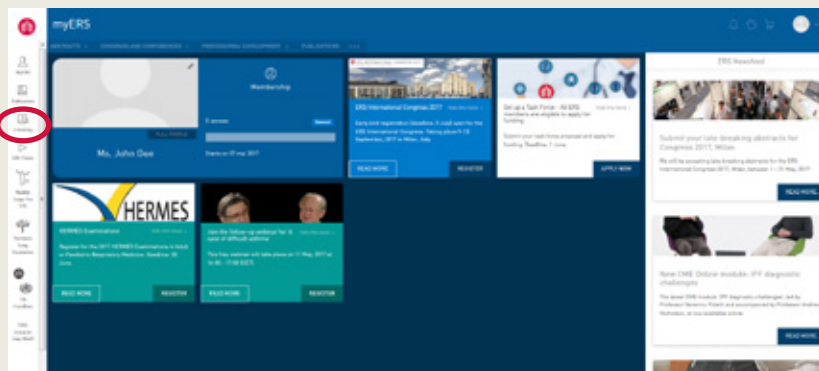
myERS

ABSTRACTS · CONGRESSES AND CONFERENCES · PROFESSIONAL DEVELOPMENT · PUBLICATIONS · ...

Membership

FULL PROFILE

Ms. John Doe

Renew

Starts on 07 mar 2017

ERS International Congress 2017

Early-bird registration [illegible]. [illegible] ERS International Congress. Taking place 9-13 September, 2017 in Milan, Italy.

READ MORE

REGISTER

Set up a Task Force - All ERS members are eligible to apply for funding

Submit your task force proposal and apply for funding. Deadline: 7 June

APPLY NOW

ERS Newsfeed

Submit your late-breaking abstracts for Congress 2017, Milan

We will be accepting late-breaking abstracts for the ERS International Congress 2017, Milan, between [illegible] May 2017.

READ MORE

HERMES

HERMES Examinations

Register for the 2017 HERMES Examinations in Adult or Paediatric Respiratory Medicine. Deadline: 30 June.

READ MORE

REGISTER

Join the follow-up webinar for 'A case of difficult asthma'

This free webinar will take place on 11 May, 2017 at 16:00 - 17:00 (CET).

READ MORE

REGISTER

New CME Online module: IPF diagnostic challenges

The latest CME module 'IPF diagnostic challenges' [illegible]

READ MORE